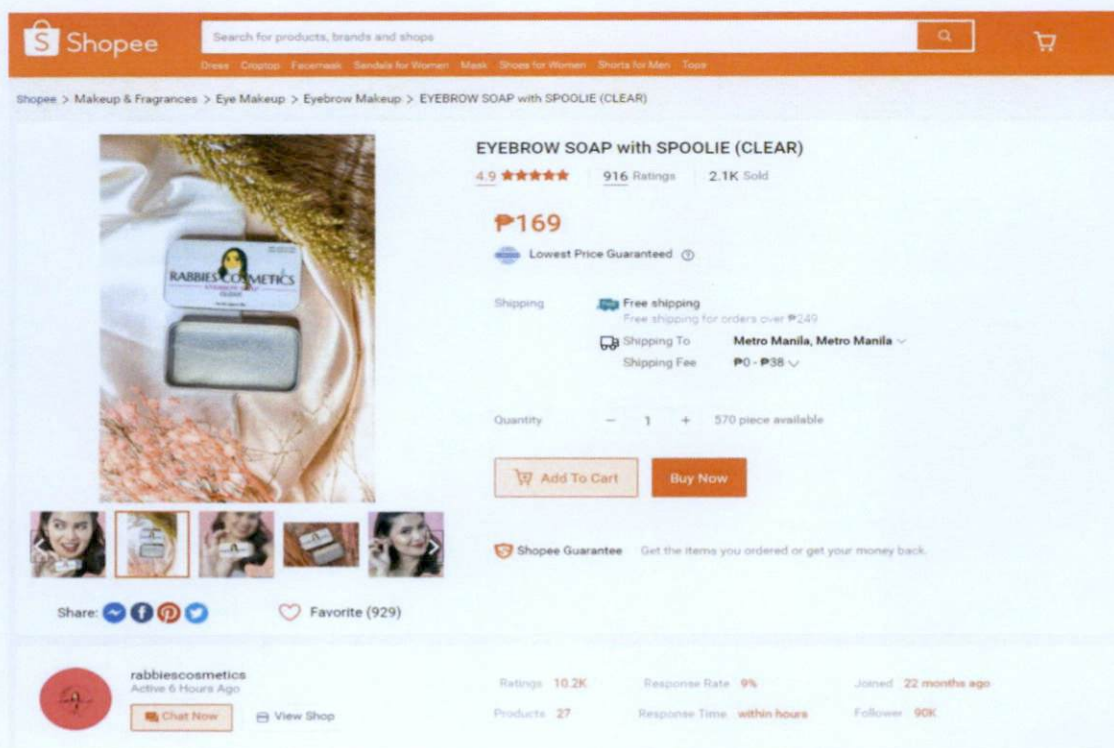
Shopee

Search for products, brands and shops

Dress Croptop Facemask Sandals for Women Mask Shoes for Women Shorts for Men Tops

Shopee > Makeup & Fragrances > Eye Makeup > Eyebrow Makeup > EYEBROW SOAP with SPOOLIE (CLEAR)

RABBIES COSMETICS

EYEBROW SOAP with SPOOLIE (CLEAR)

4.9 ★★★★★ 916 Ratings 2.1K Sold

₱169

Lowest Price Guaranteed

Shipping

Free shipping

Free shipping for orders over ₱249

Shipping To Metro Manila, Metro Manila

Shipping Fee ₱0 - ₱38

Quantity − 1 + 570 piece available

Add To Cart

Buy Now

Shopee Guarantee Get the items you ordered or get your money back.

Share:

Favorite (929)

rabbiescosmetics

Active 6 Hours Ago

Chat Now

View Shop

Ratings 10.2K

Products 27

Response Rate 9%

Response Time within hours

Joined 22 months ago

Follower 90K